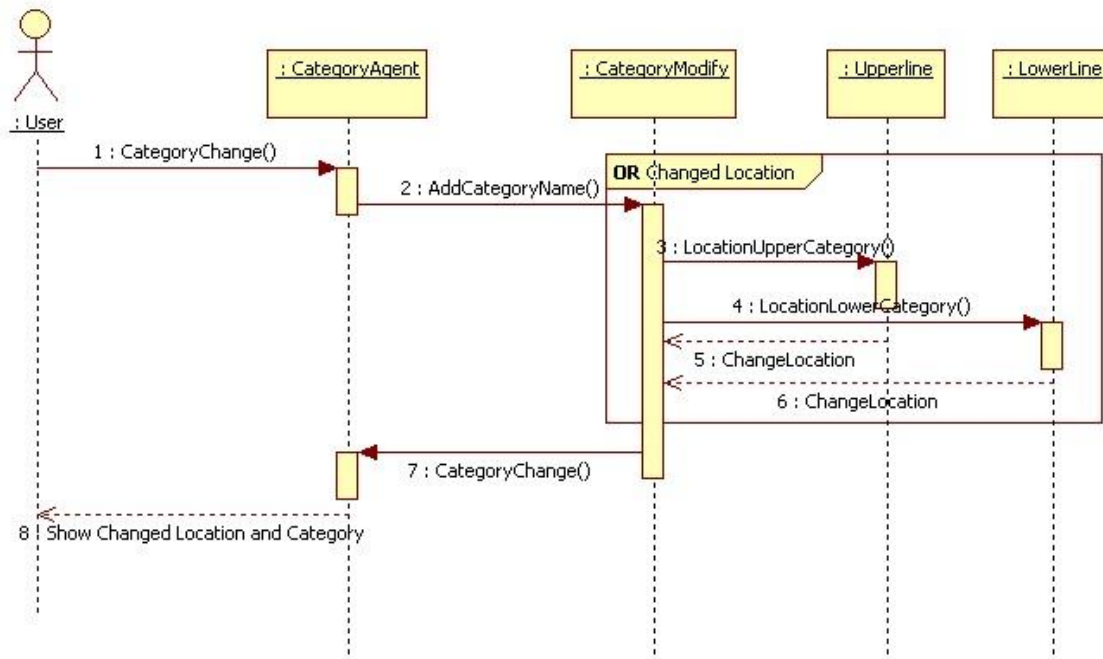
: User

: CategoryAgent

: CategoryModify

: Upperline

: LowerLine

1 : CategoryChange()

2 : AddCategoryName()

OR Changed Location

3 : LocationUpperCategory()

4 : LocationLowerCategory()

5 : ChangeLocation

6 : ChangeLocation

7 : CategoryChange()

8 : Show Changed Location and Category